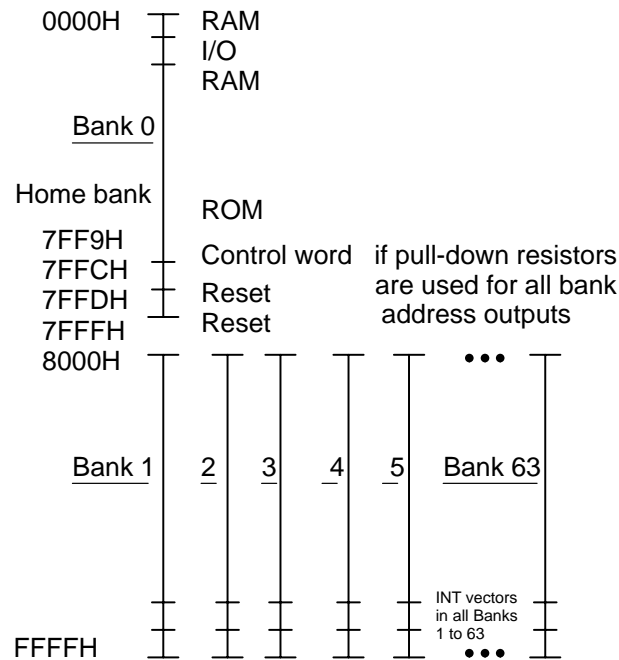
0000H RAM
I/O
RAM

Bank 0

Home bank

ROM

7FF9H
7FFCH
7FFDH
7FFFH

Control word
Reset
Reset

if pull-down resistors are used for all bank address outputs

8000H

•••

Bank 1 2 3 4 5 Bank 63

INT vectors in all Banks 1 to 63

FFFFH

•••